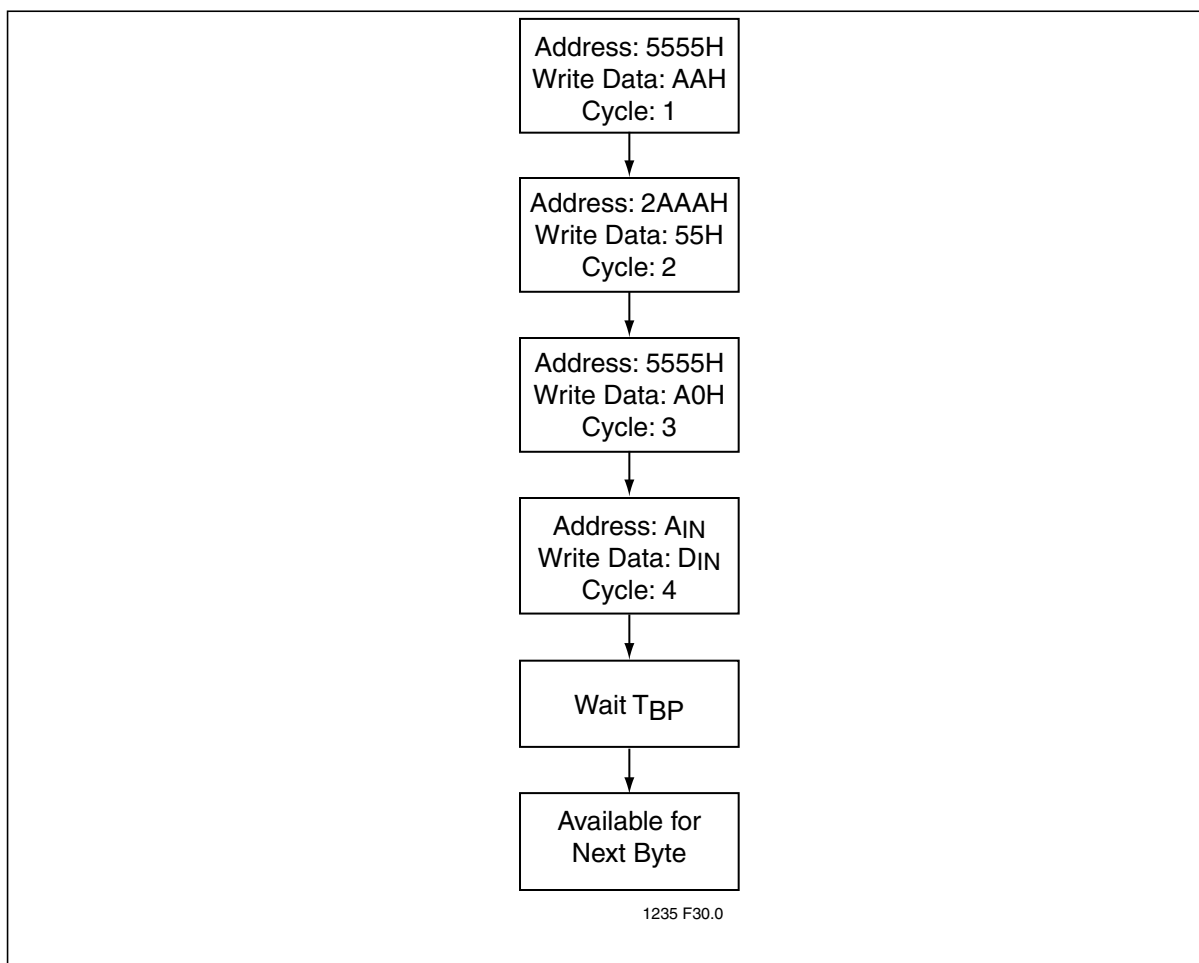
Address: 5555H
Write Data: AAH
Cycle: 1

Address: 2AAAH
Write Data: 55H
Cycle: 2

Address: 5555H
Write Data: A0H
Cycle: 3

Address: $A_{IN}$
Write Data: $D_{IN}$
Cycle: 4

Wait $T_{BP}$

Available for Next Byte

1235 F30.0